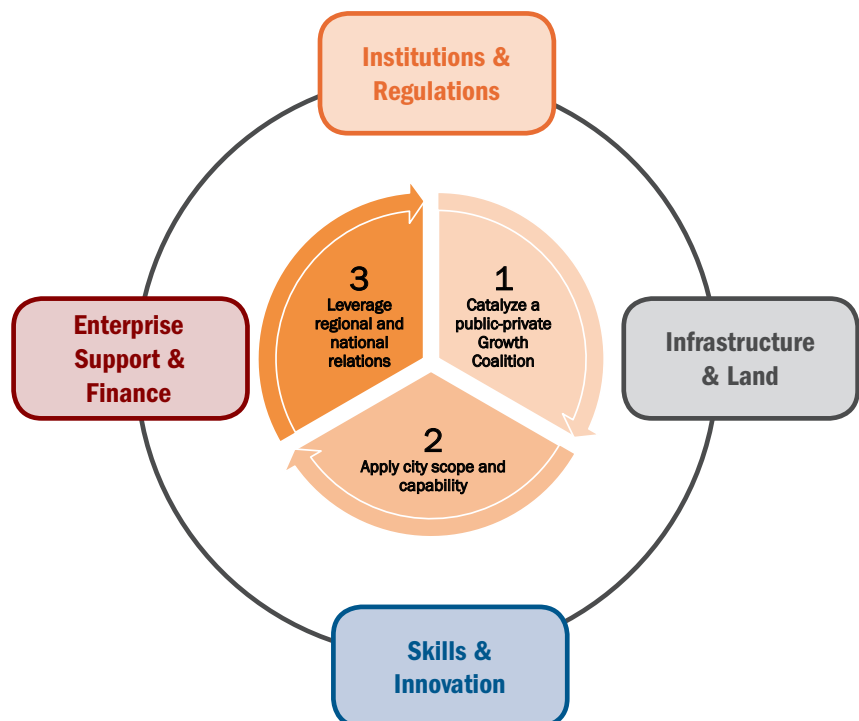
Institutions & Regulations

Enterprise Support & Finance

3
Leverage regional and national relations

1
Catalyze a public-private Growth Coalition

Infrastructure & Land

2
Apply city scope and capability

Skills & Innovation